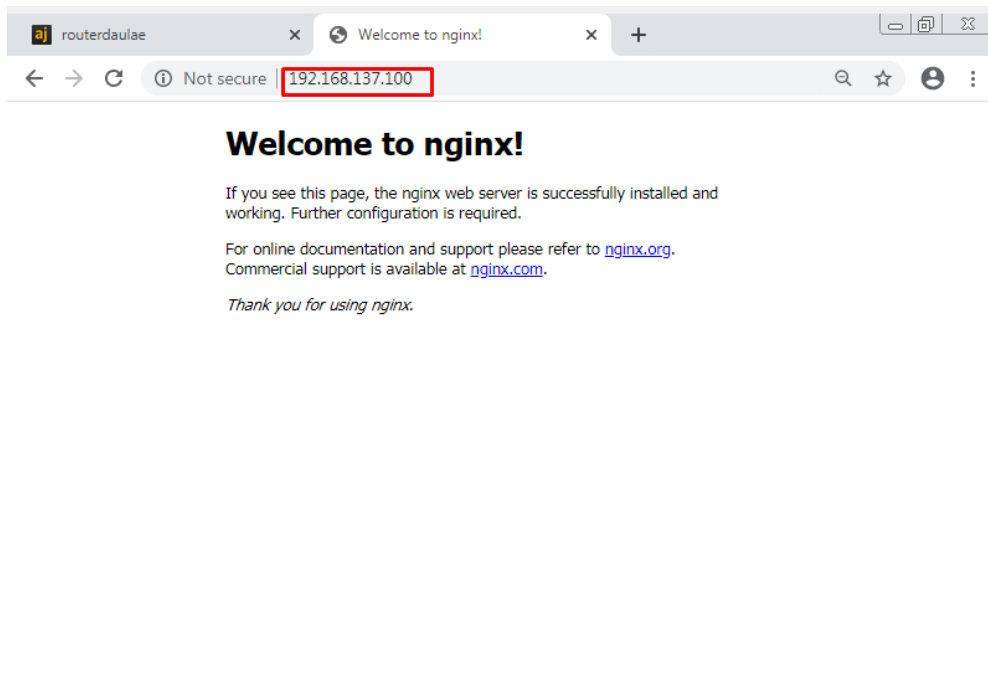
aj routerdaulae ×
Welcome to nginx! ×
+

Not secure | 192.168.137.100

Welcome to nginx!

If you see this page, the nginx web server is successfully installed and working. Further configuration is required.

For online documentation and support please refer to nginx.org.
Commercial support is available at nginx.com.

Thank you for using nginx.